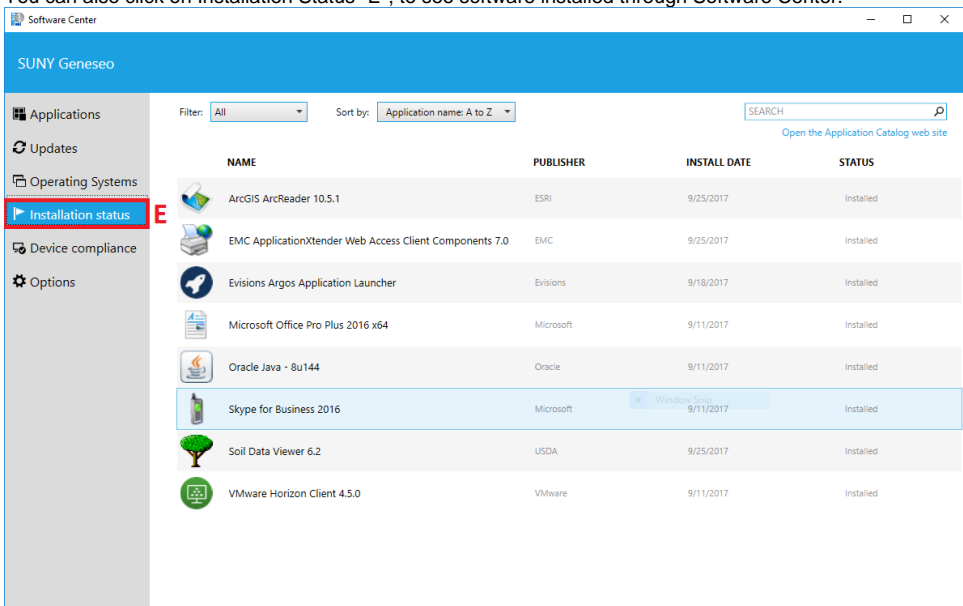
You can also click on Installation Status "E", to see software installed through Software Center.

Software Center

SUNY Geneseo

Applications
Updates
Operating Systems
Installation status
E
Device compliance
Options

Filter: All
Sort by: Application name: A to Z
SEARCH
Open the Application Catalog web site

| NAME | PUBLISHER | INSTALL DATE | STATUS |
|---|---|---|---|
| ArcGIS ArcReader 10.5.1 | ESRI | 9/25/2017 | Installed |
| EMC ApplicationXtender Web Access Client Components 7.0 | EMC | 9/25/2017 | Installed |
| Evisions Argos Application Launcher | Evisions | 9/18/2017 | Installed |
| Microsoft Office Pro Plus 2016 x64 | Microsoft | 9/11/2017 | Installed |
| Oracle Java - 8u144 | Oracle | 9/11/2017 | Installed |
| Skype for Business 2016 | Microsoft | 9/11/2017 | Installed |
| Soil Data Viewer 6.2 | USDA | 9/25/2017 | Installed |
| VMware Horizon Client 4.5.0 | VMware | 9/11/2017 | Installed |

Window Snip